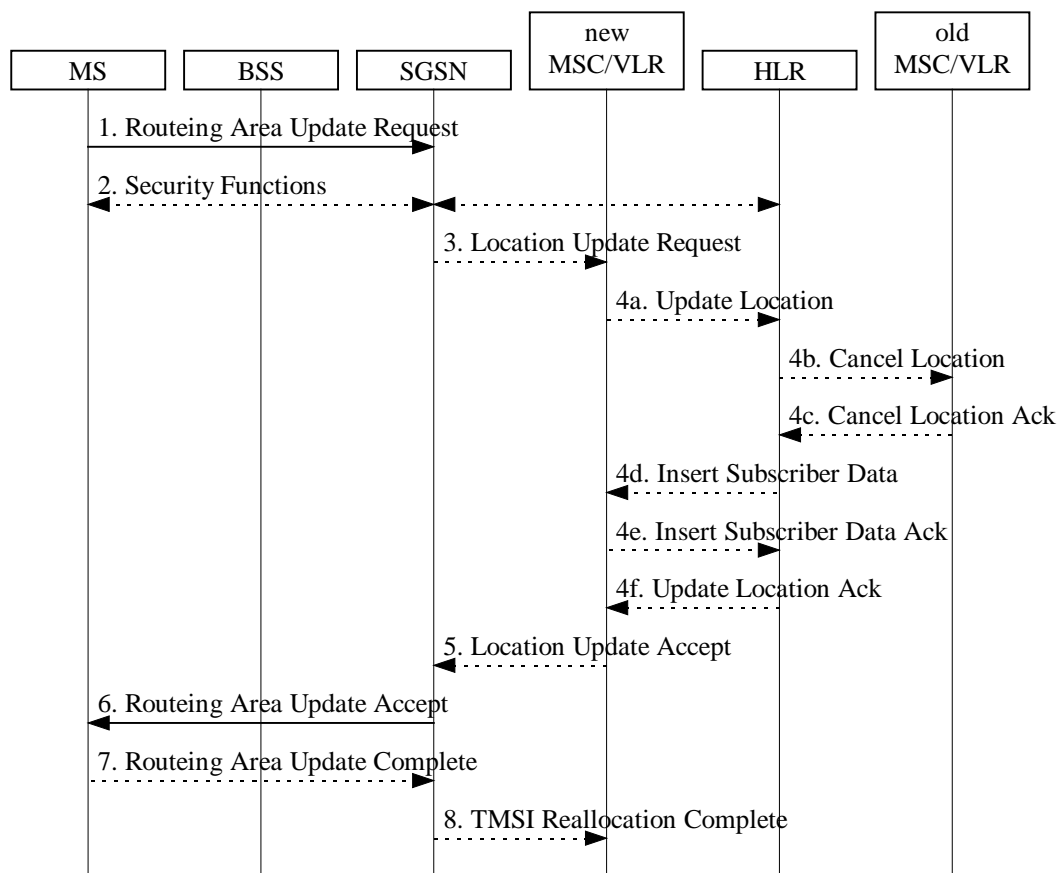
MS

BSS

SGSN

new MSC/VLR

HLR

old MSC/VLR

1. Routeing Area Update Request

2. Security Functions

3. Location Update Request

4a. Update Location

4b. Cancel Location

4c. Cancel Location Ack

4d. Insert Subscriber Data

4e. Insert Subscriber Data Ack

4f. Update Location Ack

5. Location Update Accept

6. Routeing Area Update Accept

7. Routeing Area Update Complete

8. TMSI Reallocation Complete